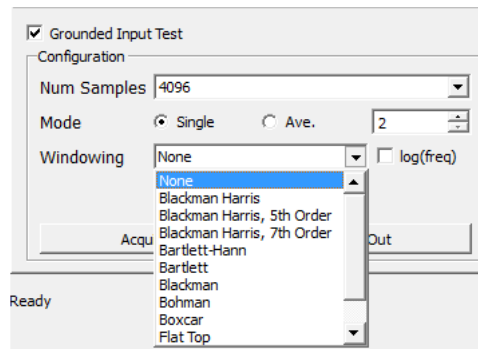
Grounded Input Test

Configuration

Num Samples 4096

Mode Single Ave. 2

Windowing None log(freq)

None
Blackman Harris
Blackman Harris, 5th Order
Blackman Harris, 7th Order
Bartlett-Hann
Bartlett
Blackman
Bohman
Boxcar
Flat Top

Acqu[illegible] Out

Ready